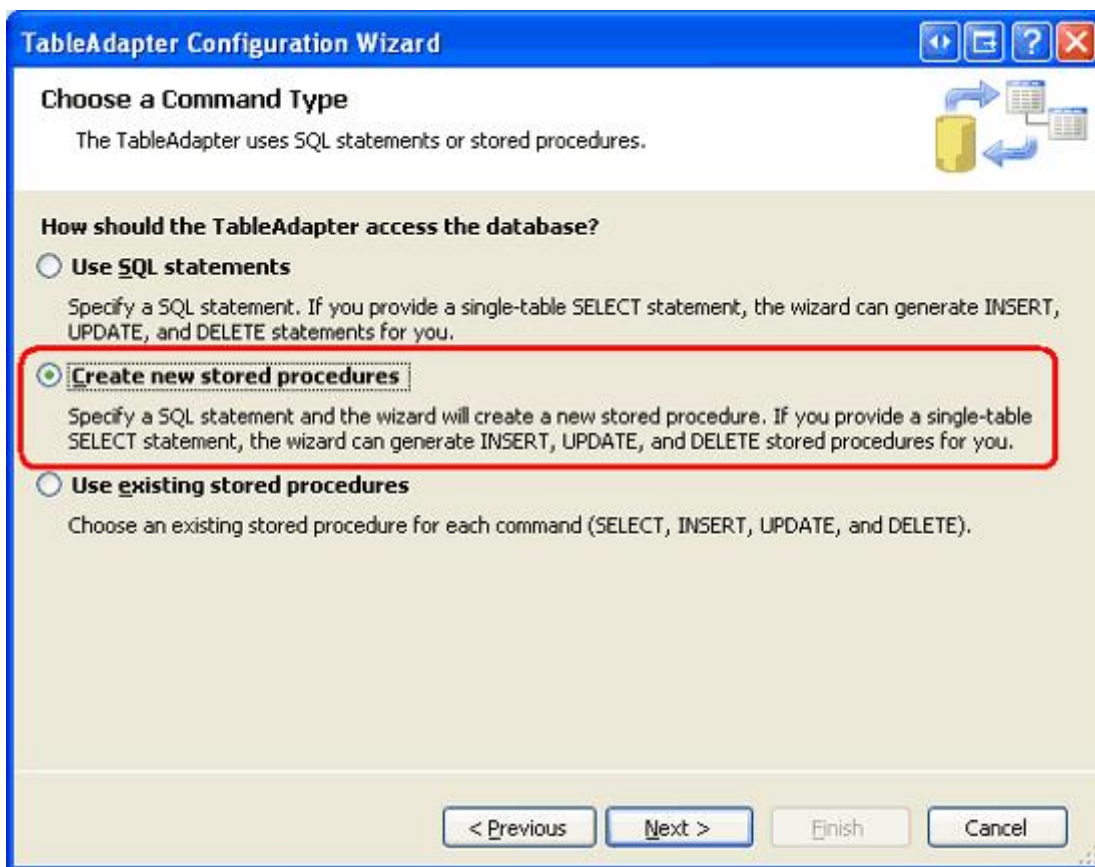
TableAdapter Configuration Wizard

Choose a Command Type

The TableAdapter uses SQL statements or stored procedures.

How should the TableAdapter access the database?

Use SQL statements

Specify a SQL statement. If you provide a single-table SELECT statement, the wizard can generate INSERT, UPDATE, and DELETE statements for you.

Create new stored procedures

Specify a SQL statement and the wizard will create a new stored procedure. If you provide a single-table SELECT statement, the wizard can generate INSERT, UPDATE, and DELETE stored procedures for you.

Use existing stored procedures

Choose an existing stored procedure for each command (SELECT, INSERT, UPDATE, and DELETE).

< Previous
Next >
Finish
Cancel